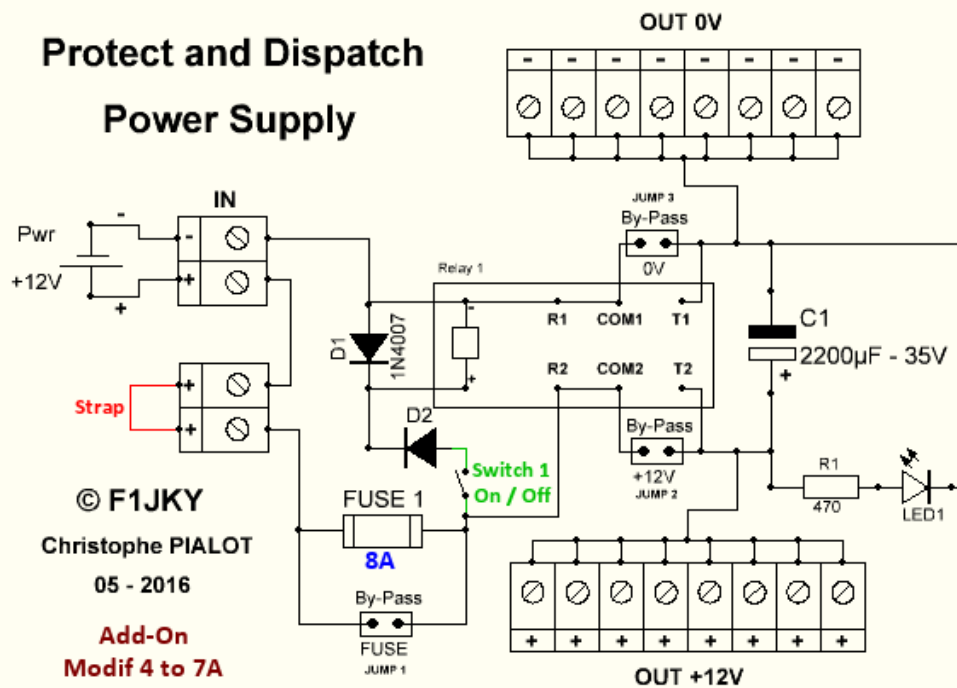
Protect and Dispatch

Power Supply

OUT 0V

- - - - - - - -

IN

Pwr

+12V

-

+

-

+

Strap

+

+

JUMP 3

By-Pass

0V

Relay 1

-

+

D1

1N4007

R1

COM1

T1

R2

COM2

T2

C1

2200µF - 35V

+

D2

Switch 1

On / Off

By-Pass

+12V

JUMP 2

R1

470

LED1

© F1JKY

Christophe PIALOT

05 - 2016

FUSE 1

8A

By-Pass

FUSE

JUMP 1

Add-On

Modif 4 to 7A

+ + + + + + + +

OUT +12V